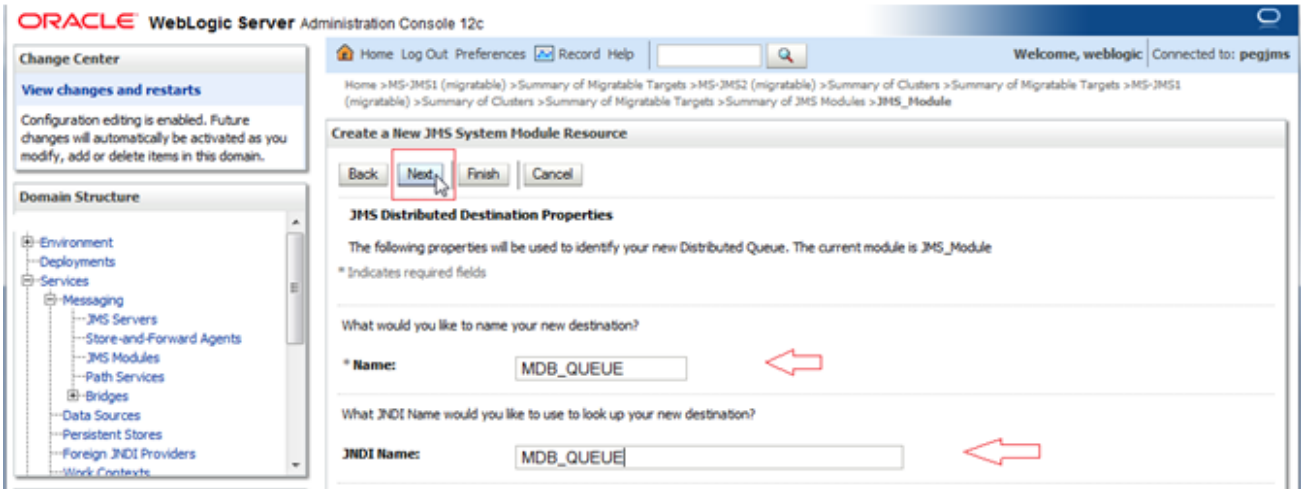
ORACLE WebLogic Server Administration Console 12c

Change Center

View changes and restarts

Configuration editing is enabled. Future changes will automatically be activated as you modify, add or delete items in this domain.

Domain Structure

Environment
Deployments
Services
Messaging
JMS Servers
Store-and-Forward Agents
JMS Modules
Path Services
Bridges
Data Sources
Persistent Stores
Foreign JNDI Providers
Work Contexts

Home Log Out Preferences Record Help

Welcome, weblogic Connected to: pegjms

Home >MS-JMS1 (migratable) >Summary of Migratable Targets >MS-JMS2 (migratable) >Summary of Clusters >Summary of Migratable Targets >MS-JMS1 (migratable) >Summary of Clusters >Summary of Migratable Targets >Summary of JMS Modules >JMS_Module

Create a New JMS System Module Resource

Back Next Finish Cancel

JMS Distributed Destination Properties

The following properties will be used to identify your new Distributed Queue. The current module is JMS_Module

* Indicates required fields

What would you like to name your new destination?

* Name: MDB_QUEUE

What JNDI Name would you like to use to look up your new destination?

JNDI Name: MDB_QUEUE